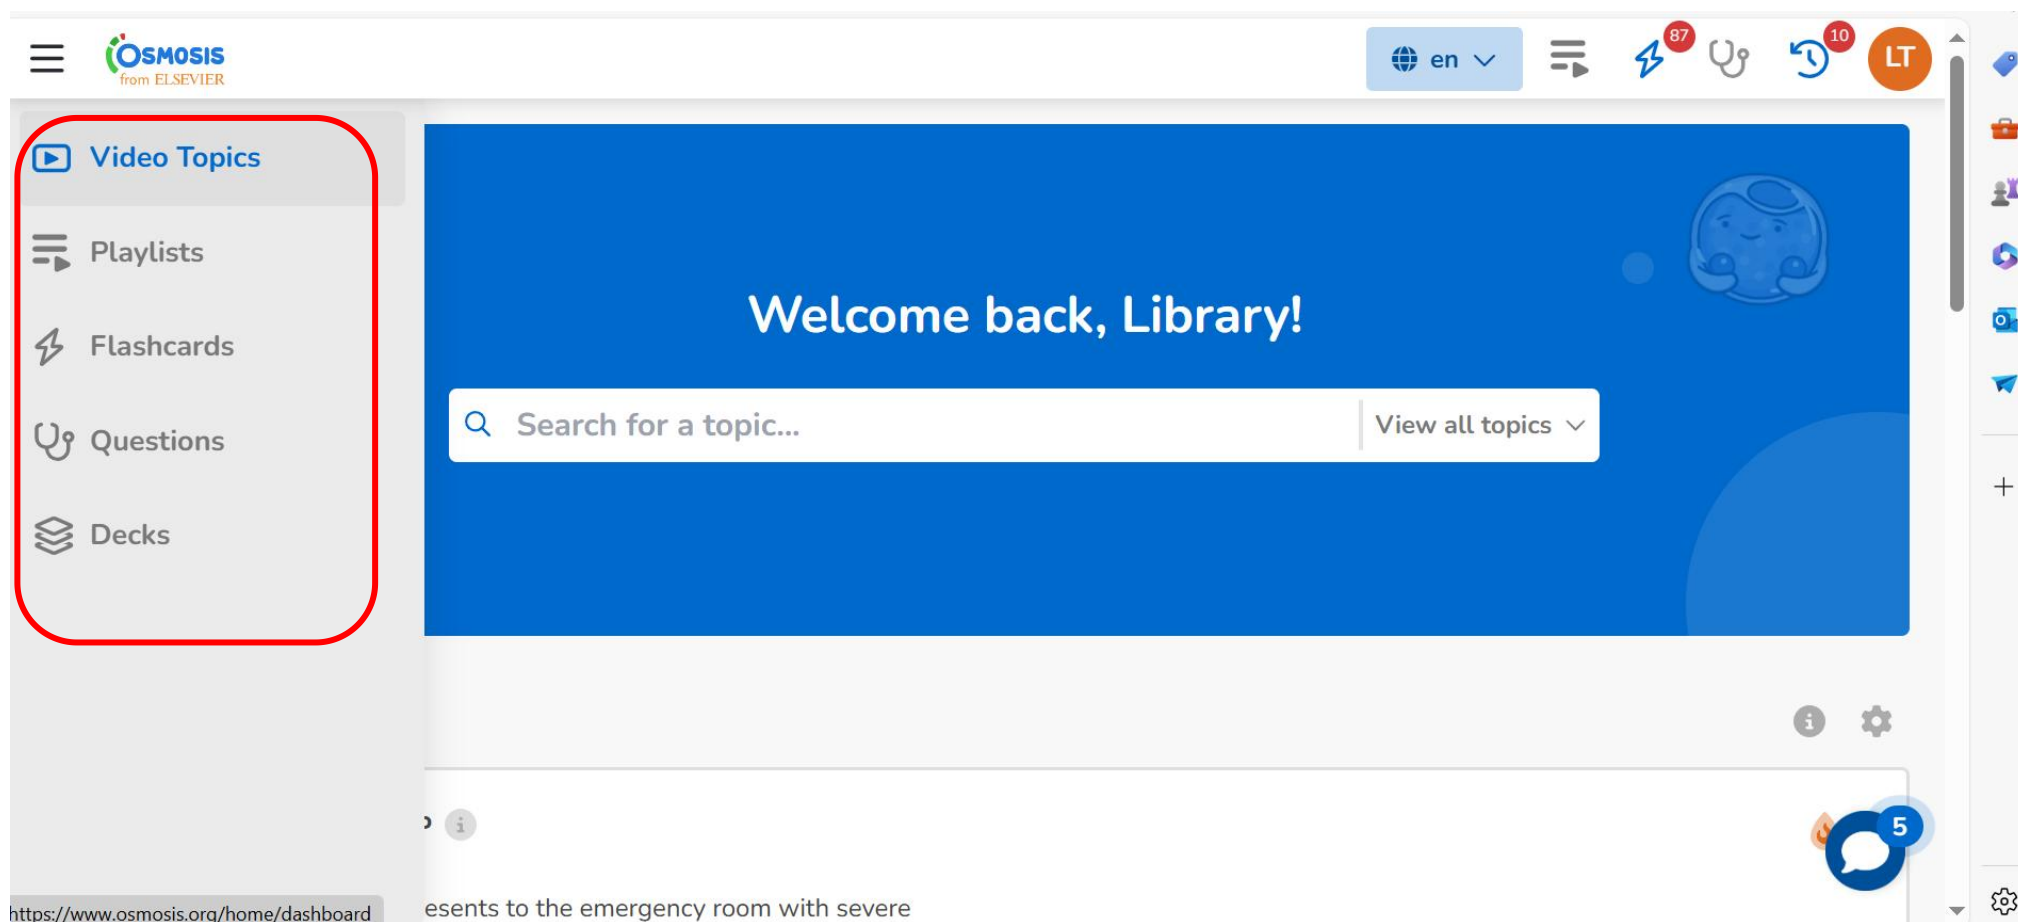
OSMOSIS
from ELSEVIER

en

87

10

LT

Video Topics

Playlists

Flashcards

Questions

Decks

Welcome back, Library!

Search for a topic...

View all topics

5

https://www.osmosis.org/home/dashboard

esents to the emergency room with severe